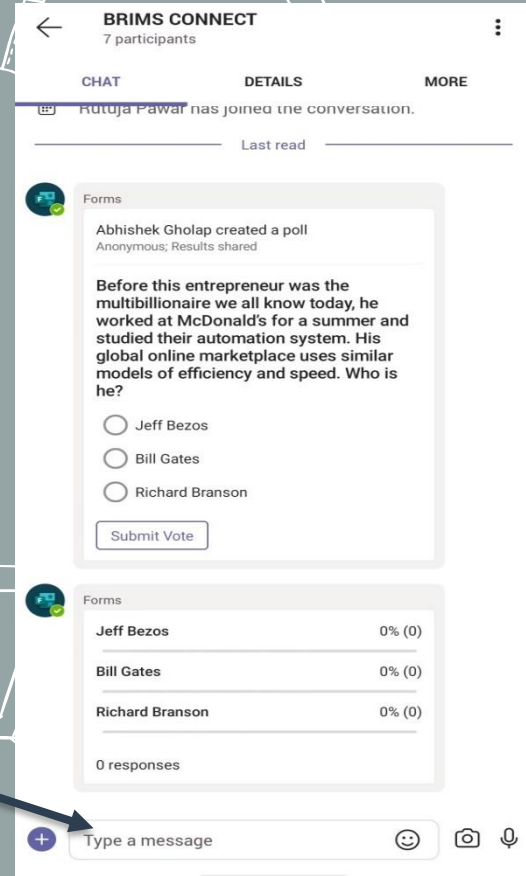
BRIMS CONNECT
7 participants

CHAT DETAILS MORE

Rutuja Pawar has joined the conversation.

Last read

Forms

Abhishek Gholap created a poll
Anonymous; Results shared

Before this entrepreneur was the multibillionaire we all know today, he worked at McDonald's for a summer and studied their automation system. His global online marketplace uses similar models of efficiency and speed. Who is he?

Jeff Bezos

Bill Gates

Richard Branson

Submit Vote

Forms

| Jeff Bezos | 0% (0) |
|---|---|
| Bill Gates | 0% (0) |
| Richard Branson | 0% (0) |

0 responses

Type a message